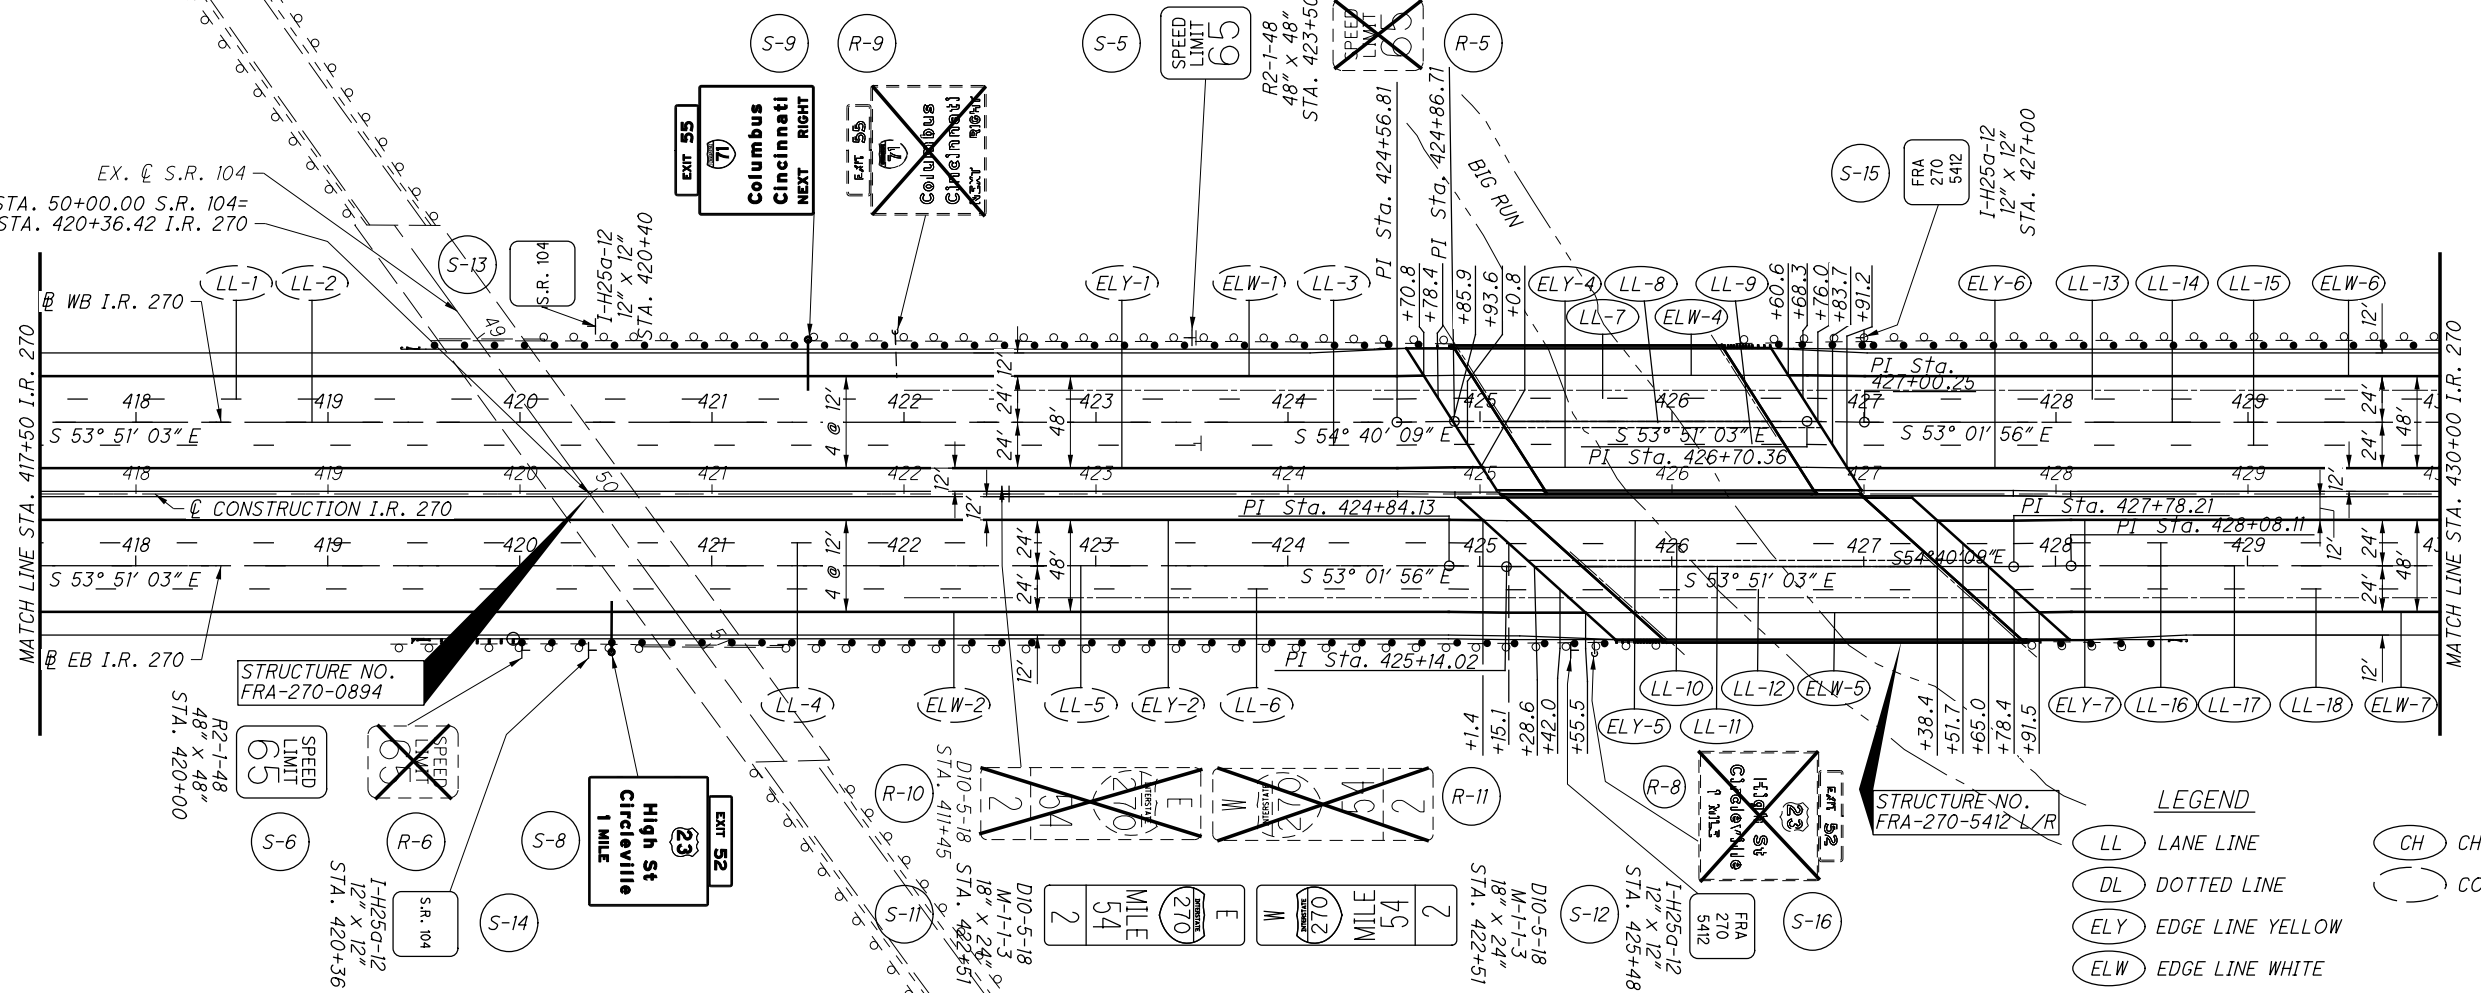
S-9
R-9
S-5
SPEED LIMIT 65
R2-1-48
48" X 48"
STA. 423+50
R-5
EXIT 55
71
Columbus
Cincinnati
NEXT RIGHT
EXIT 55
71
Columbus
Cincinnati
NEXT RIGHT
EX. ℄ S.R. 104
STA. 50+00.00 S.R. 104=
STA. 420+36.42 I.R. 270
S-13
S.R. 104
I-H25a-12
12" X 12"
STA. 420+40
PI Sta. 424+56.81
PI Sta. 424+86.71
BIG RUN
S-15
FRA 270 5412
I-H25a-12
12" X 12"
STA. 427+00
℄ WB I.R. 270
LL-1
LL-2
49
ELY-1
ELW-1
LL-3
+70.8
+78.4
+85.9
+93.6
+0.8
ELY-4
LL-8
LL-9
+60.6
+68.3
+76.0
+83.7
+91.2
ELY-6
LL-13
LL-14
LL-15
ELW-6
LL-7
ELW-4
12'
PI Sta.
427+00.25
418
419
420
421
422
423
424
425
426
427
428
429
S 53° 51' 03" E
4 @ 12'
24'
12'
48'
S 54° 40' 09" E
S 53° 51' 03" E
S 53° 01' 56" E
PI Sta. 426+70.36
24'
48'
24'
MATCH LINE STA. 417+50 I.R. 270
MATCH LINE STA. 430+00 I.R. 270
418
419
420
421
422
423
424
425
426
427
428
429
12'
50
℄ CONSTRUCTION I.R. 270
12'
PI Sta. 424+84.13
PI Sta. 427+78.21
PI Sta. 428+08.11
12'
418
419
420
421
422
423
424
425
426
427
428
429
S 53° 51' 03" E
4 @ 12'
24'
48'
24'
S 53° 01' 56" E
S 53° 51' 03" E
S54°40'09"E
24'
48'
24'
℄ EB I.R. 270
STRUCTURE NO.
FRA-270-0894
12'
PI Sta. 425+14.02
LL-4
ELW-2
LL-5
ELY-2
LL-6
+1.4
+15.1
+28.6
+42.0
+55.5
ELY-5
LL-10
LL-11
LL-12
ELW-5
+38.4
+51.7
+65.0
+78.4
+91.5
ELY-7
LL-16
LL-17
LL-18
ELW-7
12'
R2-1-48
48" X 48"
STA. 420+00
SPEED LIMIT 65
SPEED LIMIT 65
S-6
R-6
S-8
High St
Circleville
1 MILE
23
EXIT 52
R-10
D10-5-18
STA. 411+45
2
54
270
E
W
270
54
2
R-11
R-8
High St
Circleville
1 MILE
23
EXIT 52
STRUCTURE NO.
FRA-270-5412 L/R
LEGEND
LL LANE LINE
DL DOTTED LINE
ELY EDGE LINE YELLOW
ELW EDGE LINE WHITE
CH CH
CC
I-H25a-12
12" X 12"
STA. 420+36
S.R. 104
S-14
S-11
D10-5-18
M-1-1-3
18" X 24"
STA. 422+51
2
MILE 54
270
E
W
270
MILE 54
2
D10-5-18
M-1-1-3
18" X 24"
STA. 422+51
S-12
I-H25a-12
12" X 12"
STA. 425+48
FRA 270 5412
S-16